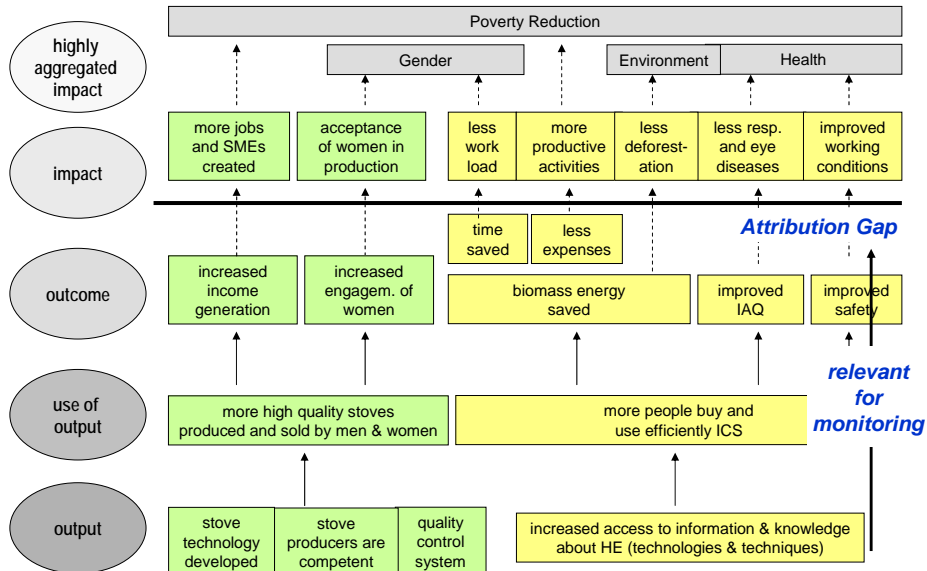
Poverty Reduction

highly aggregated impact

Gender

Environment

Health

impact

more jobs and SMEs created

acceptance of women in production

less work load

more productive activities

less deforestation

less resp. and eye diseases

improved working conditions

time saved

less expenses

Attribution Gap

outcome

increased income generation

increased engagem. of women

biomass energy saved

improved IAQ

improved safety

relevant for monitoring

use of output

more high quality stoves produced and sold by men & women

more people buy and use efficiently ICS

output

stove technology developed

stove producers are competent

quality control system

increased access to information & knowledge about HE (technologies & techniques)